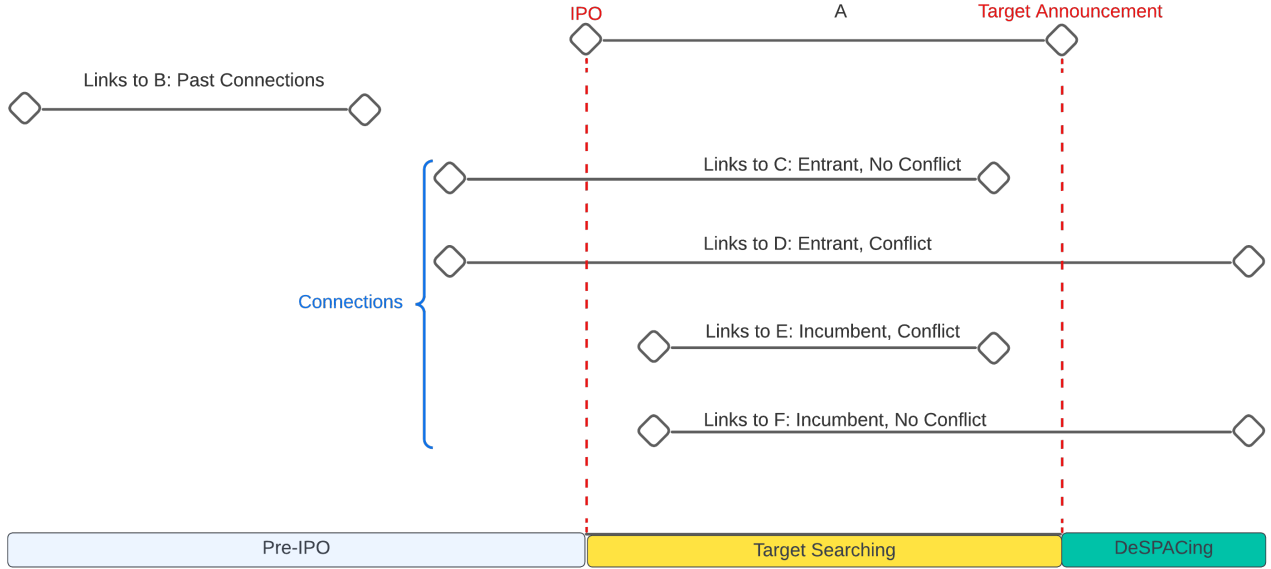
IPO

A

Target Announcement

Links to B: Past Connections

Links to C: Entrant, No Conflict

Links to D: Entrant, Conflict

Connections

Links to E: Incumbent, Conflict

Links to F: Incumbent, No Conflict

Pre-IPO

Target Searching

DeSPACing